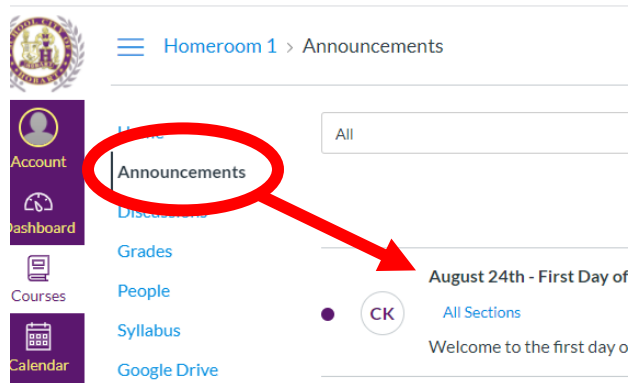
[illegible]

Homeroom 1 > Announcements

Account

Dashboard

Courses

Calendar

Home

Announcements

Discussions

Grades

People

Syllabus

Google Drive

All

August 24th - First Day of

CK

All Sections

Welcome to the first day o